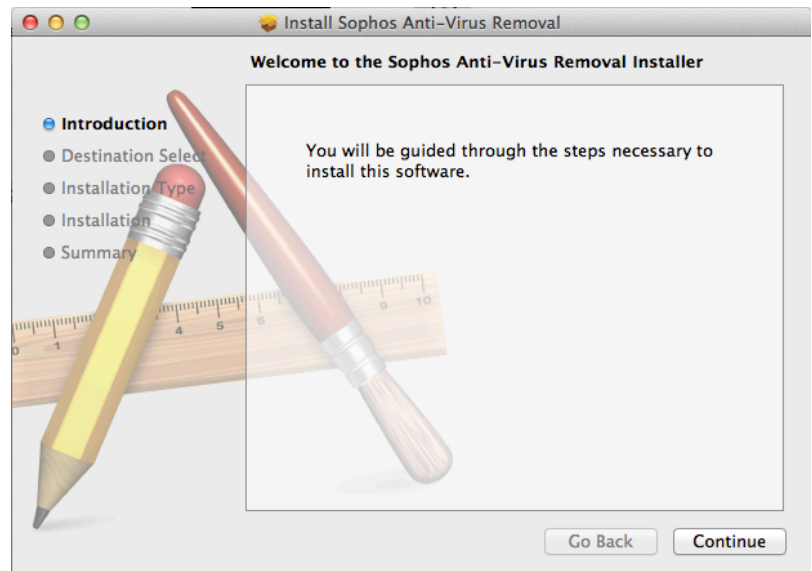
Install Sophos Anti-Virus Removal

Welcome to the Sophos Anti-Virus Removal Installer

Introduction
Destination Select
Installation Type
Installation
Summary

You will be guided through the steps necessary to install this software.

Go Back
Continue